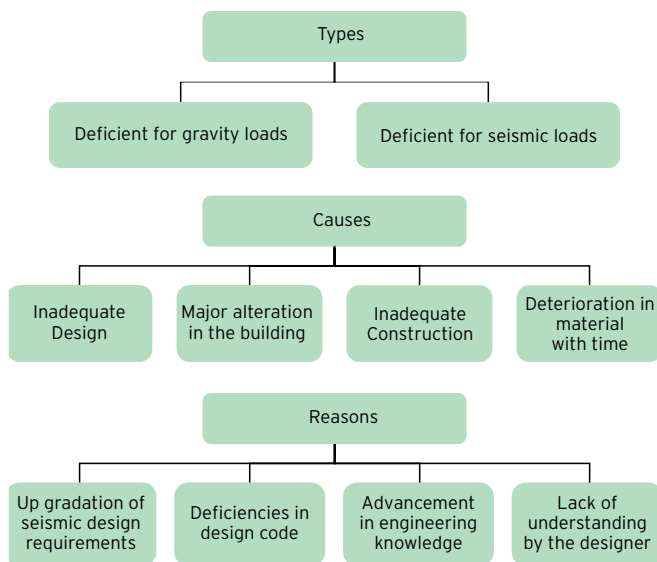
Types

Deficient for gravity loads

Deficient for seismic loads

Causes

Inadequate Design

Major alteration in the building

Inadequate Construction

Deterioration in material with time

Reasons

Up gradation of seismic design requirements

Deficiencies in design code

Advancement in engineering knowledge

Lack of understanding by the designer